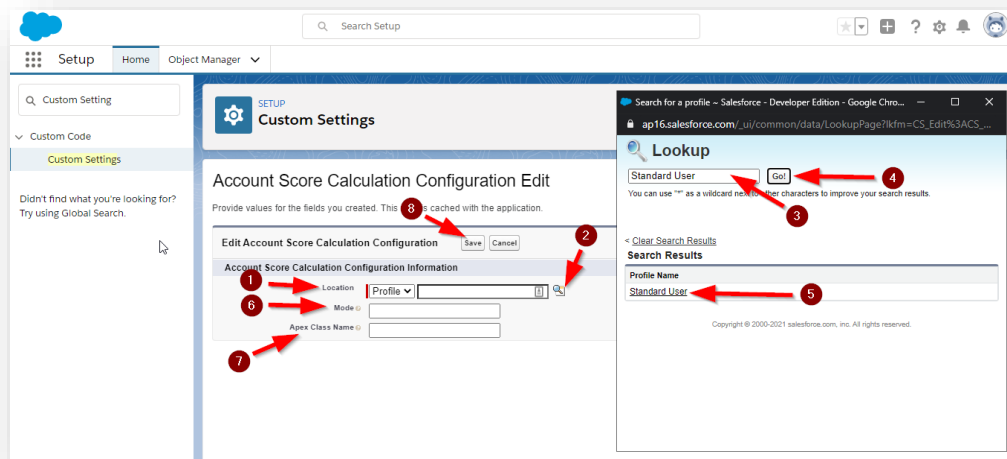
Search Setup

Setup Home Object Manager

Custom Setting

Custom Code

Custom Settings

Didn't find what you're looking for? Try using Global Search.

SETUP
Custom Settings

Account Score Calculation Configuration Edit

Provide values for the fields you created. This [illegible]s cached with the application.

Edit Account Score Calculation Configuration Save Cancel

Account Score Calculation Configuration Information

Location Profile

Mode

Apex Class Name

Search for a profile ~ Salesforce - Developer Edition - Google Chro...

ap16.salesforce.com/_ui/common/data/LookupPage?lkfm=CS_Edit%3ACS_...

Lookup

Standard User Go!

You can use "*" as a wildcard next to other characters to improve your search results.

< Clear Search Results

Search Results

Profile Name

Standard User

Copyright © 2000-2021 salesforce.com, inc. All rights reserved.

1 2 3 4 5 6 7 8